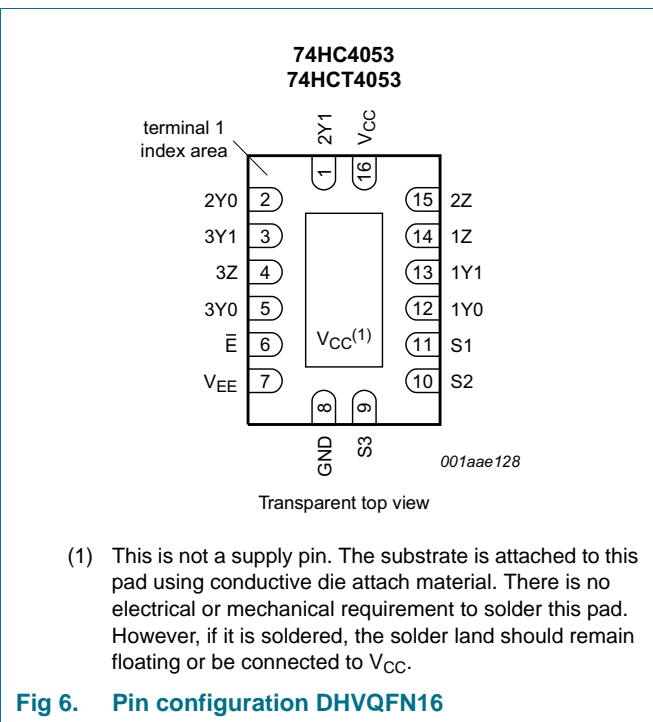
74HC4053
74HCT4053

terminal 1 index area

2Y1 $V_{CC}$

1 16

2Y0 2
3Y1 3
3Z 4
3Y0 5
$\bar{E}$ 6
$V_{EE}$ 7

15 2Z
14 1Z
13 1Y1
12 1Y0
11 S1
10 S2

$V_{CC}^{(1)}$

8 9

GND S3

001aae128

Transparent top view

(1) This is not a supply pin. The substrate is attached to this pad using conductive die attach material. There is no electrical or mechanical requirement to solder this pad. However, if it is soldered, the solder land should remain floating or be connected to $V_{CC}$.

Fig 6. Pin configuration DHVQFN16